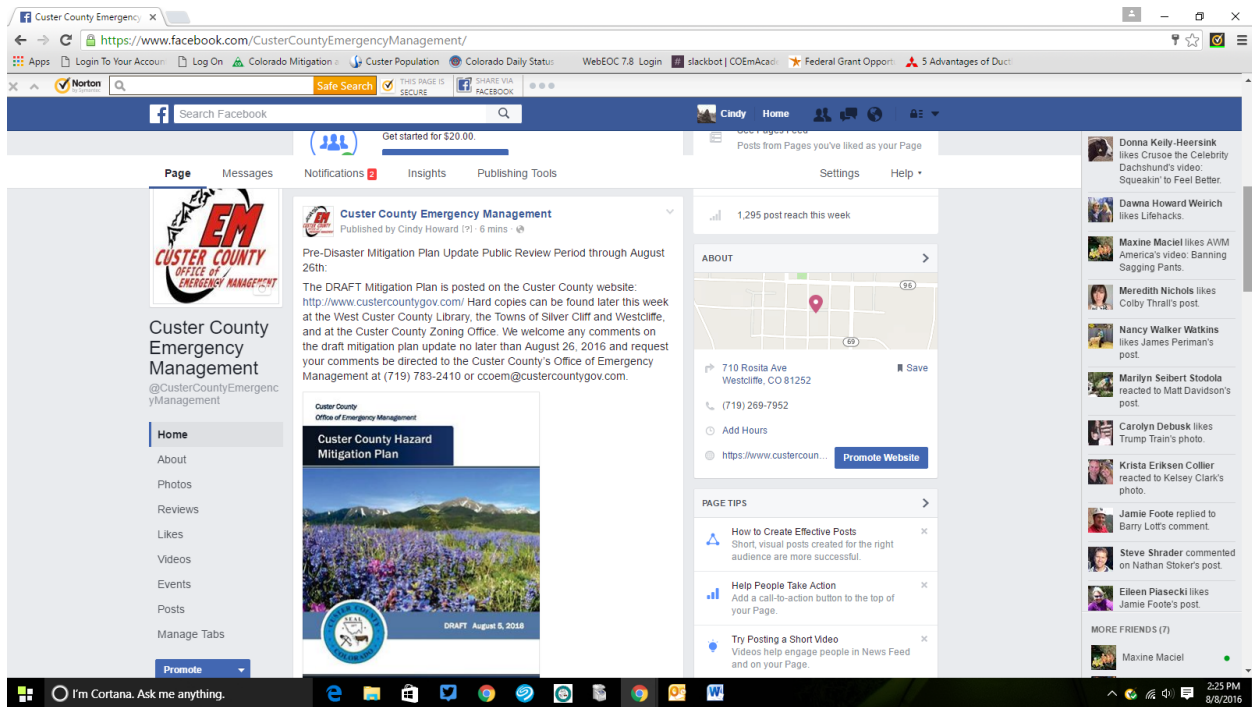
Custer County Emergency ×

https://www.facebook.com/CusterCountyEmergencyManagement/

Apps Login To Your Accoun Log On Colorado Mitigation Custer Population Colorado Daily Status WebEOC 7.8 Login slackbot | COEmAcad Federal Grant Opport 5 Advantages of Duct

Norton Safe Search THIS PAGE IS SECURE SHARE VIA FACEBOOK

Search Facebook

Cindy Home

Get started for $20.00.

See Pages Feed
Posts from Pages you've liked as your Page

Page Messages Notifications 2 Insights Publishing Tools Settings Help

EM CUSTER COUNTY OFFICE of EMERGENCY MANAGEMENT

Custer County Emergency Management
@CusterCountyEmergencyManagement

Home
About
Photos
Reviews
Likes
Videos
Events
Posts
Manage Tabs

Promote

Custer County Emergency Management
Published by Cindy Howard [?] · 6 mins ·

Pre-Disaster Mitigation Plan Update Public Review Period through August 26th:

The DRAFT Mitigation Plan is posted on the Custer County website: http://www.custercountygov.com/ Hard copies can be found later this week at the West Custer County Library, the Towns of Silver Cliff and Westcliffe, and at the Custer County Zoning Office. We welcome any comments on the draft mitigation plan update no later than August 26, 2016 and request your comments be directed to the Custer County's Office of Emergency Management at (719) 783-2410 or ccoem@custercountygov.com.

Custer County
Office of Emergency Management

Custer County Hazard Mitigation Plan

DRAFT August 5, 2016

1,295 post reach this week

ABOUT

96
69

710 Rosita Ave
Westcliffe, CO 81252
Save

(719) 269-7952

Add Hours

https://www.custercoun... Promote Website

PAGE TIPS

How to Create Effective Posts
Short, visual posts created for the right audience are more successful.

Help People Take Action
Add a call-to-action button to the top of your Page.

Try Posting a Short Video
Videos help engage people in News Feed and on your Page.

Donna Keily-Heersink likes Crusoe the Celebrity Dachshund's video: Squeakin' to Feel Better.

Dawna Howard Weirich likes Lifehacks.

Maxine Maciel likes AWM America's video: Banning Sagging Pants.

Meredith Nichols likes Colby Thrall's post.

Nancy Walker Watkins likes James Periman's post.

Marilyn Seibert Stodola reacted to Matt Davidson's post.

Carolyn Debusk likes Trump Train's photo.

Krista Eriksen Collier reacted to Kelsey Clark's photo.

Jamie Foote replied to Barry Lott's comment.

Steve Shrader commented on Nathan Stoker's post.

Eileen Piasecki likes Jamie Foote's post.

MORE FRIENDS (7)

Maxine Maciel

I'm Cortana. Ask me anything.

2:25 PM
8/8/2016